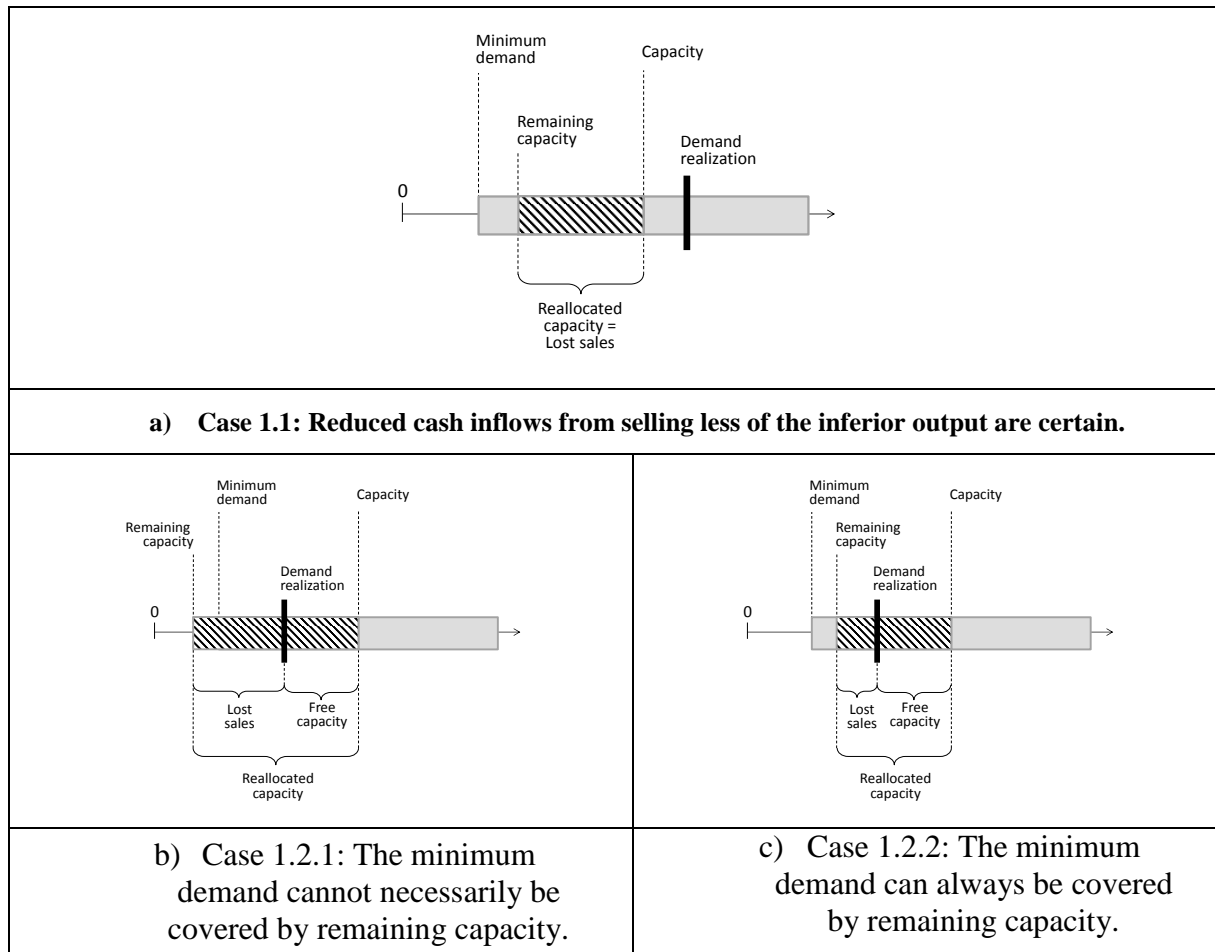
Minimum demand

Capacity

Remaining capacity

Demand realization

0

Reallocated capacity = Lost sales

a) Case 1.1: Reduced cash inflows from selling less of the inferior output are certain.

Minimum demand

Capacity

Remaining capacity

Demand realization

0

Lost sales

Free capacity

Reallocated capacity

Minimum demand

Capacity

Remaining capacity

Demand realization

0

Lost sales

Free capacity

Reallocated capacity

b) Case 1.2.1: The minimum demand cannot necessarily be covered by remaining capacity.

c) Case 1.2.2: The minimum demand can always be covered by remaining capacity.